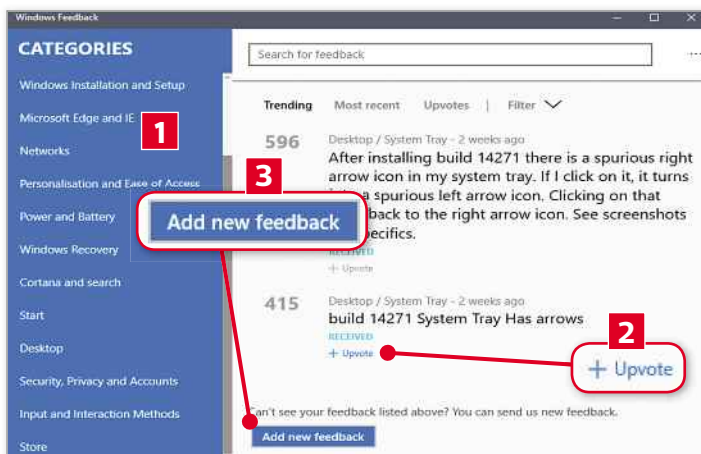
Windows Feedback

CATEGORIES

Windows Installation and Setup

Microsoft Edge and IE

1

Networks

Personalisation and Ease of Access

3

Power and Battery

Add new feedback

Windows Recovery

Cortana and search

Start

Desktop

Security, Privacy and Accounts

Input and Interaction Methods

Store

Search for feedback

Trending Most recent Upvotes | Filter

596 Desktop / System Tray - 2 weeks ago
After installing build 14271 there is a spurious right arrow icon in my system tray. If I click on it, it turns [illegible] a spurious left arrow icon. Clicking on that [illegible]back to the right arrow icon. See screenshots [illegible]pecifics.
RECEIVED
+ Upvote

415 Desktop / System Tray - 2 weeks ago
build 14271 System Tray Has arrows
RECEIVED
+ Upvote

2

+ Upvote

Can't see your feedback listed above? You can send us new feedback.

Add new feedback